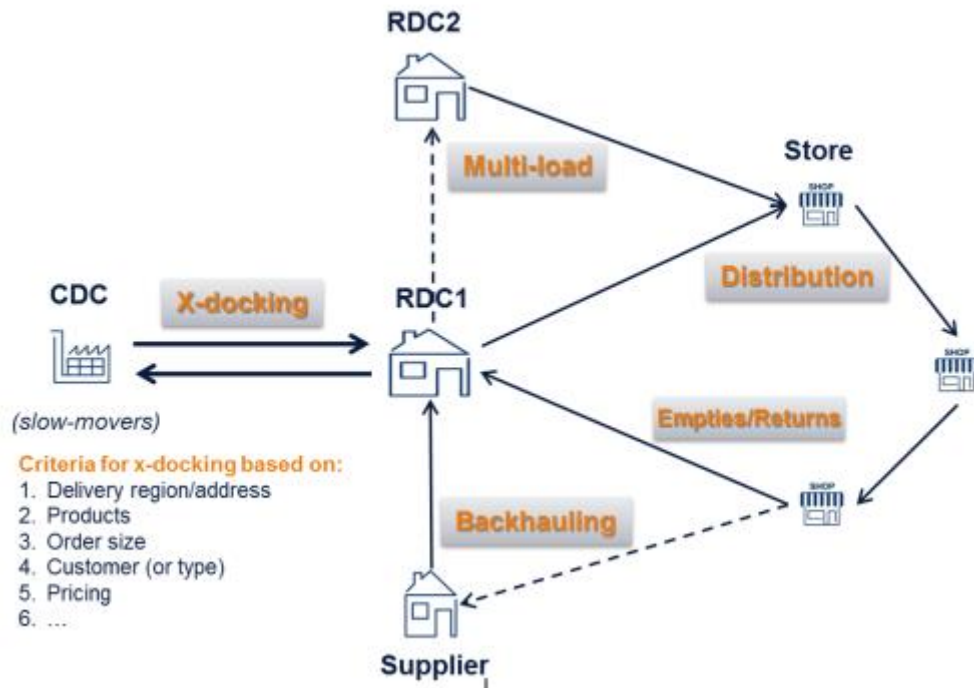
RDC2

Multi-load

Store

SHOP

CDC

X-docking

RDC1

Distribution

SHOP

(slow-movers)

Empties/Returns

Criteria for x-docking based on:
1. Delivery region/address
2. Products
3. Order size
4. Customer (or type)
5. Pricing
6. ...

SHOP

Backhauling

Supplier